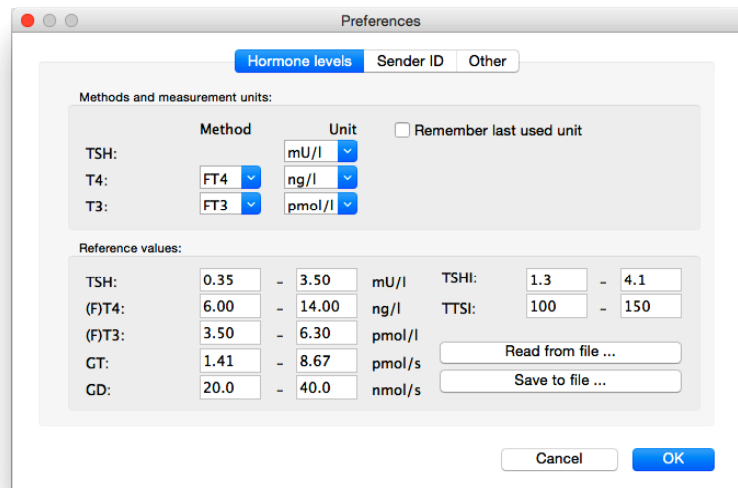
Preferences

Hormone levels | Sender ID | Other

Methods and measurement units:

Method Unit

Remember last used unit

TSH: mU/l
T4: FT4 ng/l
T3: FT3 pmol/l

Reference values:

TSH: 0.35 - 3.50 mU/l
(F)T4: 6.00 - 14.00 ng/l
(F)T3: 3.50 - 6.30 pmol/l
GT: 1.41 - 8.67 pmol/s
GD: 20.0 - 40.0 nmol/s

TSHI: 1.3 - 4.1
TTSI: 100 - 150

Read from file ...
Save to file ...

Cancel OK